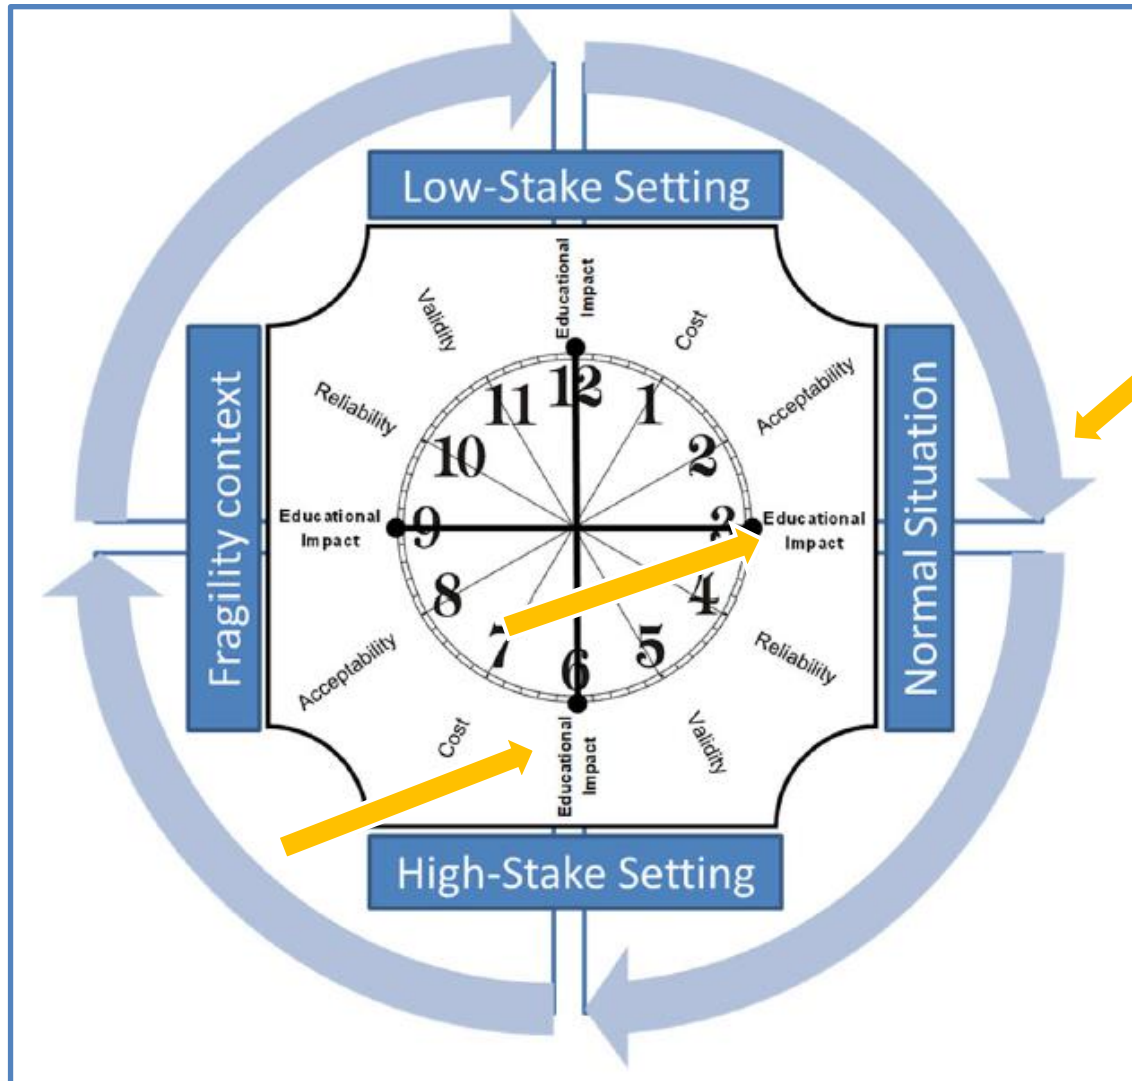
Low-Stake Setting

Fragility context

Normal Situation

High-Stake Setting

Educational Impact

Cost

Acceptability

Educational Impact

Reliability

Validity

Educational Impact

Cost

Acceptability

Educational Impact

Reliability

Validity

12
1
2
3
4
5
6
7
8
9
10
11